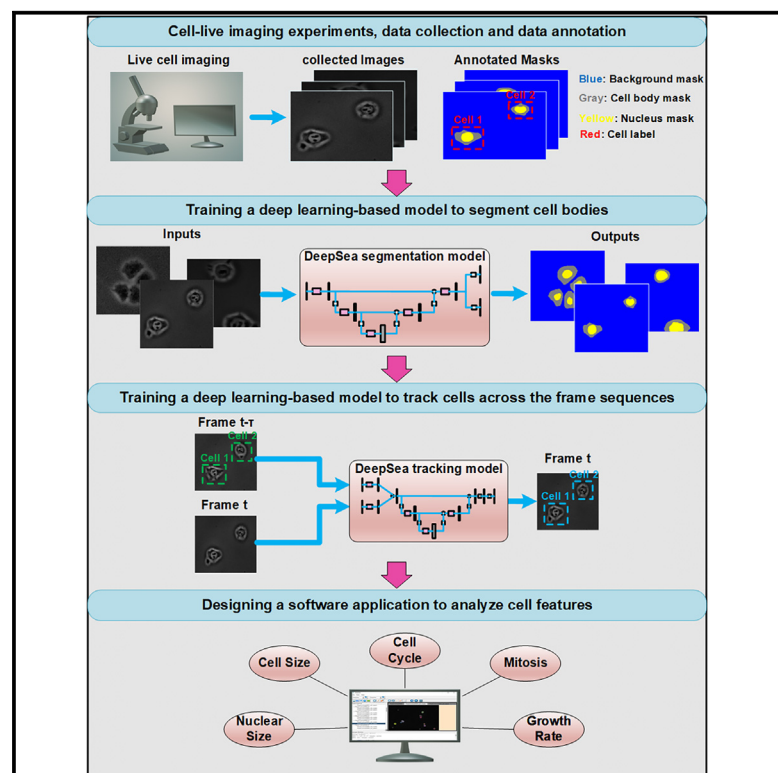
Cell-live imaging experiments, data collection and data annotation

Live cell imaging

collected Images

Annotated Masks

Cell 2

Cell 1

Blue: Background mask
Gray: Cell body mask
Yellow: Nucleus mask
Red: Cell label

Training a deep learning-based model to segment cell bodies

Inputs

DeepSea segmentation model

Outputs

Training a deep learning-based model to track cells across the frame sequences

Frame t-τ

Cell 2

Cell 1

Frame t

DeepSea tracking model

Frame t

Cell 2

Cell 1

Designing a software application to analyze cell features

Cell Size

Cell Cycle

Mitosis

Nuclear Size

Growth Rate